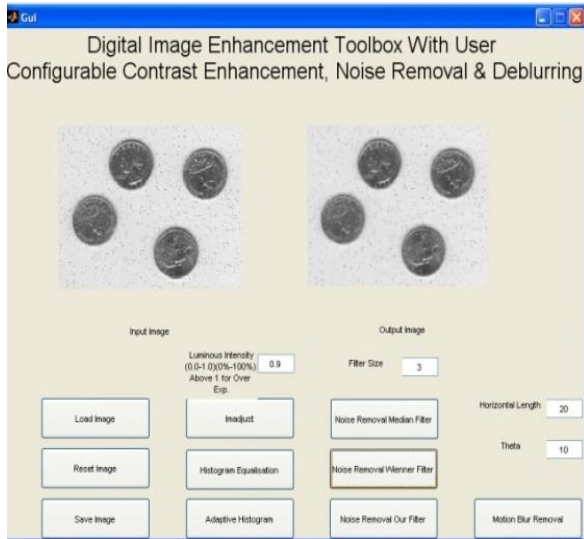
Gui

Digital Image Enhancement Toolbox With User Configurable Contrast Enhancement, Noise Removal & Deblurring

Input Image

Output Image

Luminous Intensity (0.0-1.0)(0%-100%) Above 1 for Over Exp.

0.9

Filter Size

3

Load Image

Imadjust

Noise Removal Median Filter

Horizontal Length

20

Theta

10

Reset Image

Histogram Equalisation

Noise Removal Wienner Filter

Save Image

Adaptive Histogram

Noise Removal Our Filter

Motion Blur Removal